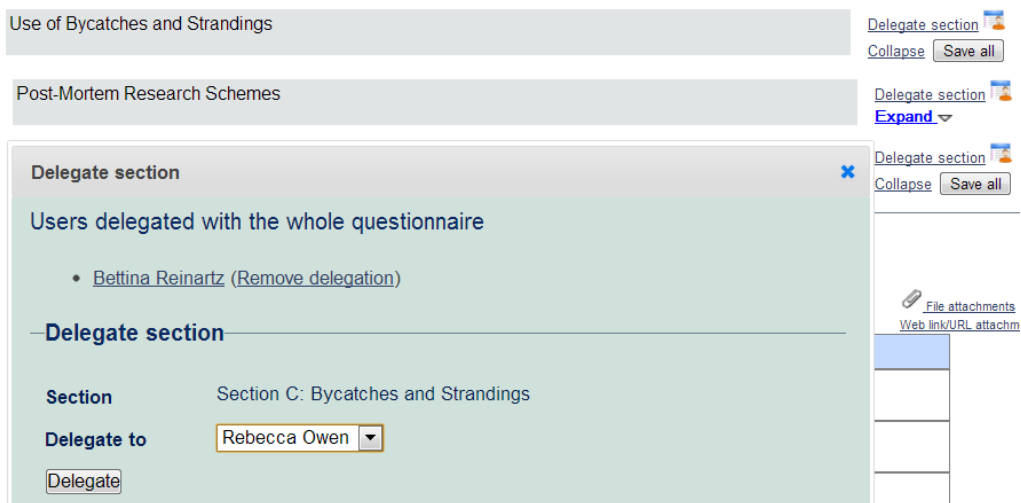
Use of Bycatches and Strandings

Delegate section
Collapse Save all

Post-Mortem Research Schemes

Delegate section
Expand

Delegate section
Collapse Save all

Delegate section ×

Users delegated with the whole questionnaire

• Bettina Reinartz (Remove delegation)

Delegate section

Section Section C: Bycatches and Strandings

Delegate to Rebecca Owen

Delegate

File attachments
Web link/URL attachm